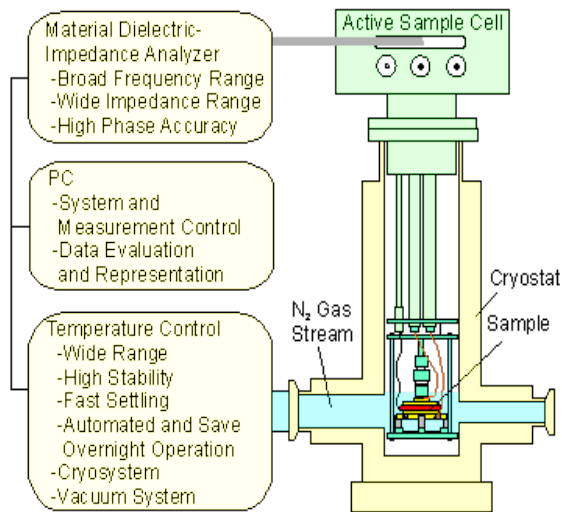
Material Dielectric-Impedance Analyzer
-Broad Frequency Range
-Wide Impedance Range
-High Phase Accuracy

PC
-System and Measurement Control
-Data Evaluation and Representation

Temperature Control
-Wide Range
-High Stability
-Fast Settling
-Automated and Save Overnight Operation
-Cryosystem
-Vacuum System

Active Sample Cell

Cryostat

$N_2$ Gas Stream

Sample